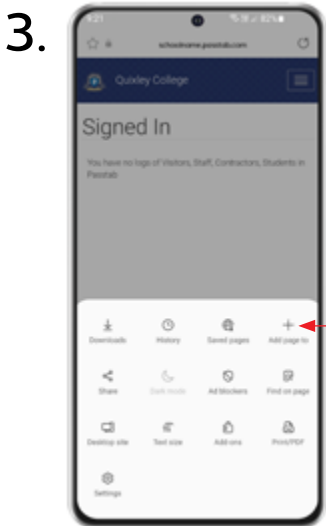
3.

9:21 82%

schoolname.passtab.com

Quixley College

Signed In

You have no logs of Visitors, Staff, Contractors, Students in Passtab

Downloads
History
Saved pages
Add page to
Share
Dark mode
Ad blockers
Find on page
Desktop site
Text size
Add-ons
Print/PDF
Settings